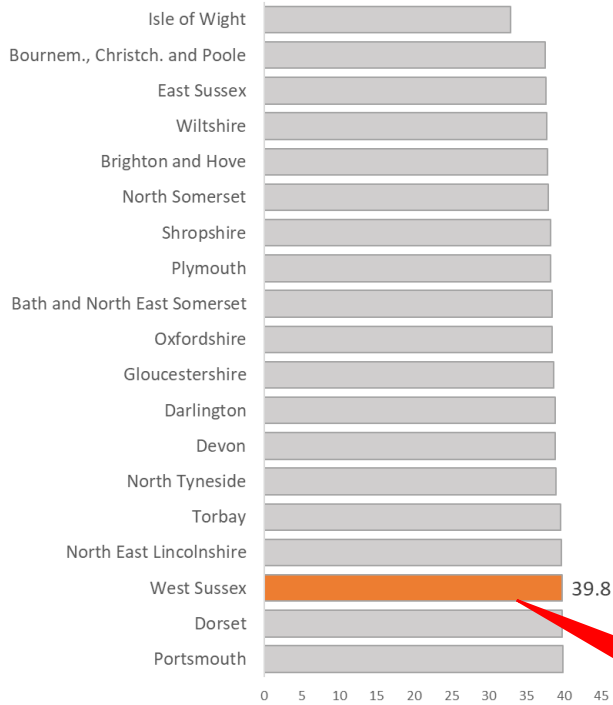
Isle of Wight
Bournem., Christch. and Poole
East Sussex
Wiltshire
Brighton and Hove
North Somerset
Shropshire
Plymouth
Bath and North East Somerset
Oxfordshire
Gloucestershire
Darlington
Devon
North Tyneside
Torbay
North East Lincolnshire
West Sussex
Dorset
Portsmouth

39.8

0 5 10 15 20 25 30 35 40 45